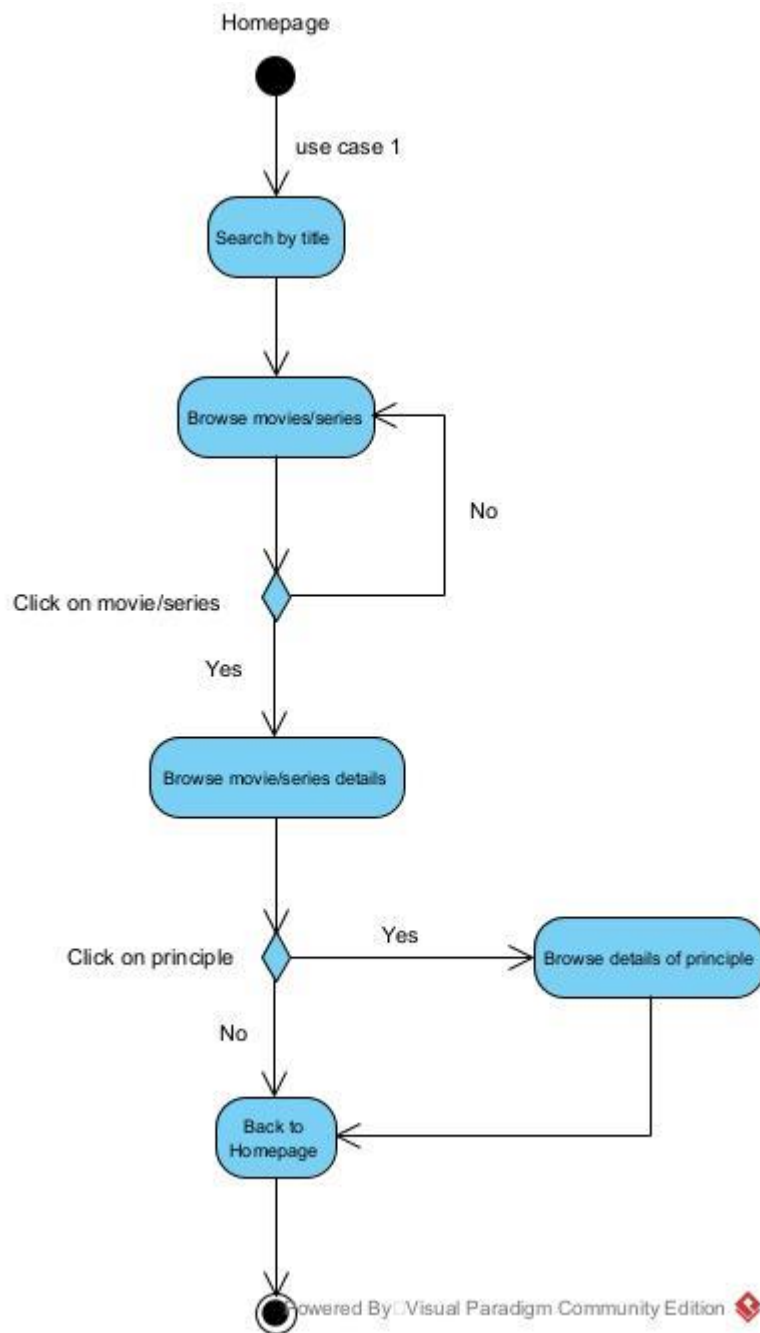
Homepage

use case 1

Search by title

Browse movies/series

No

Click on movie/series

Yes

Browse movie/series details

Click on principle

Yes

Browse details of principle

No

Back to Homepage

Powered By□Visual Paradigm Community Edition